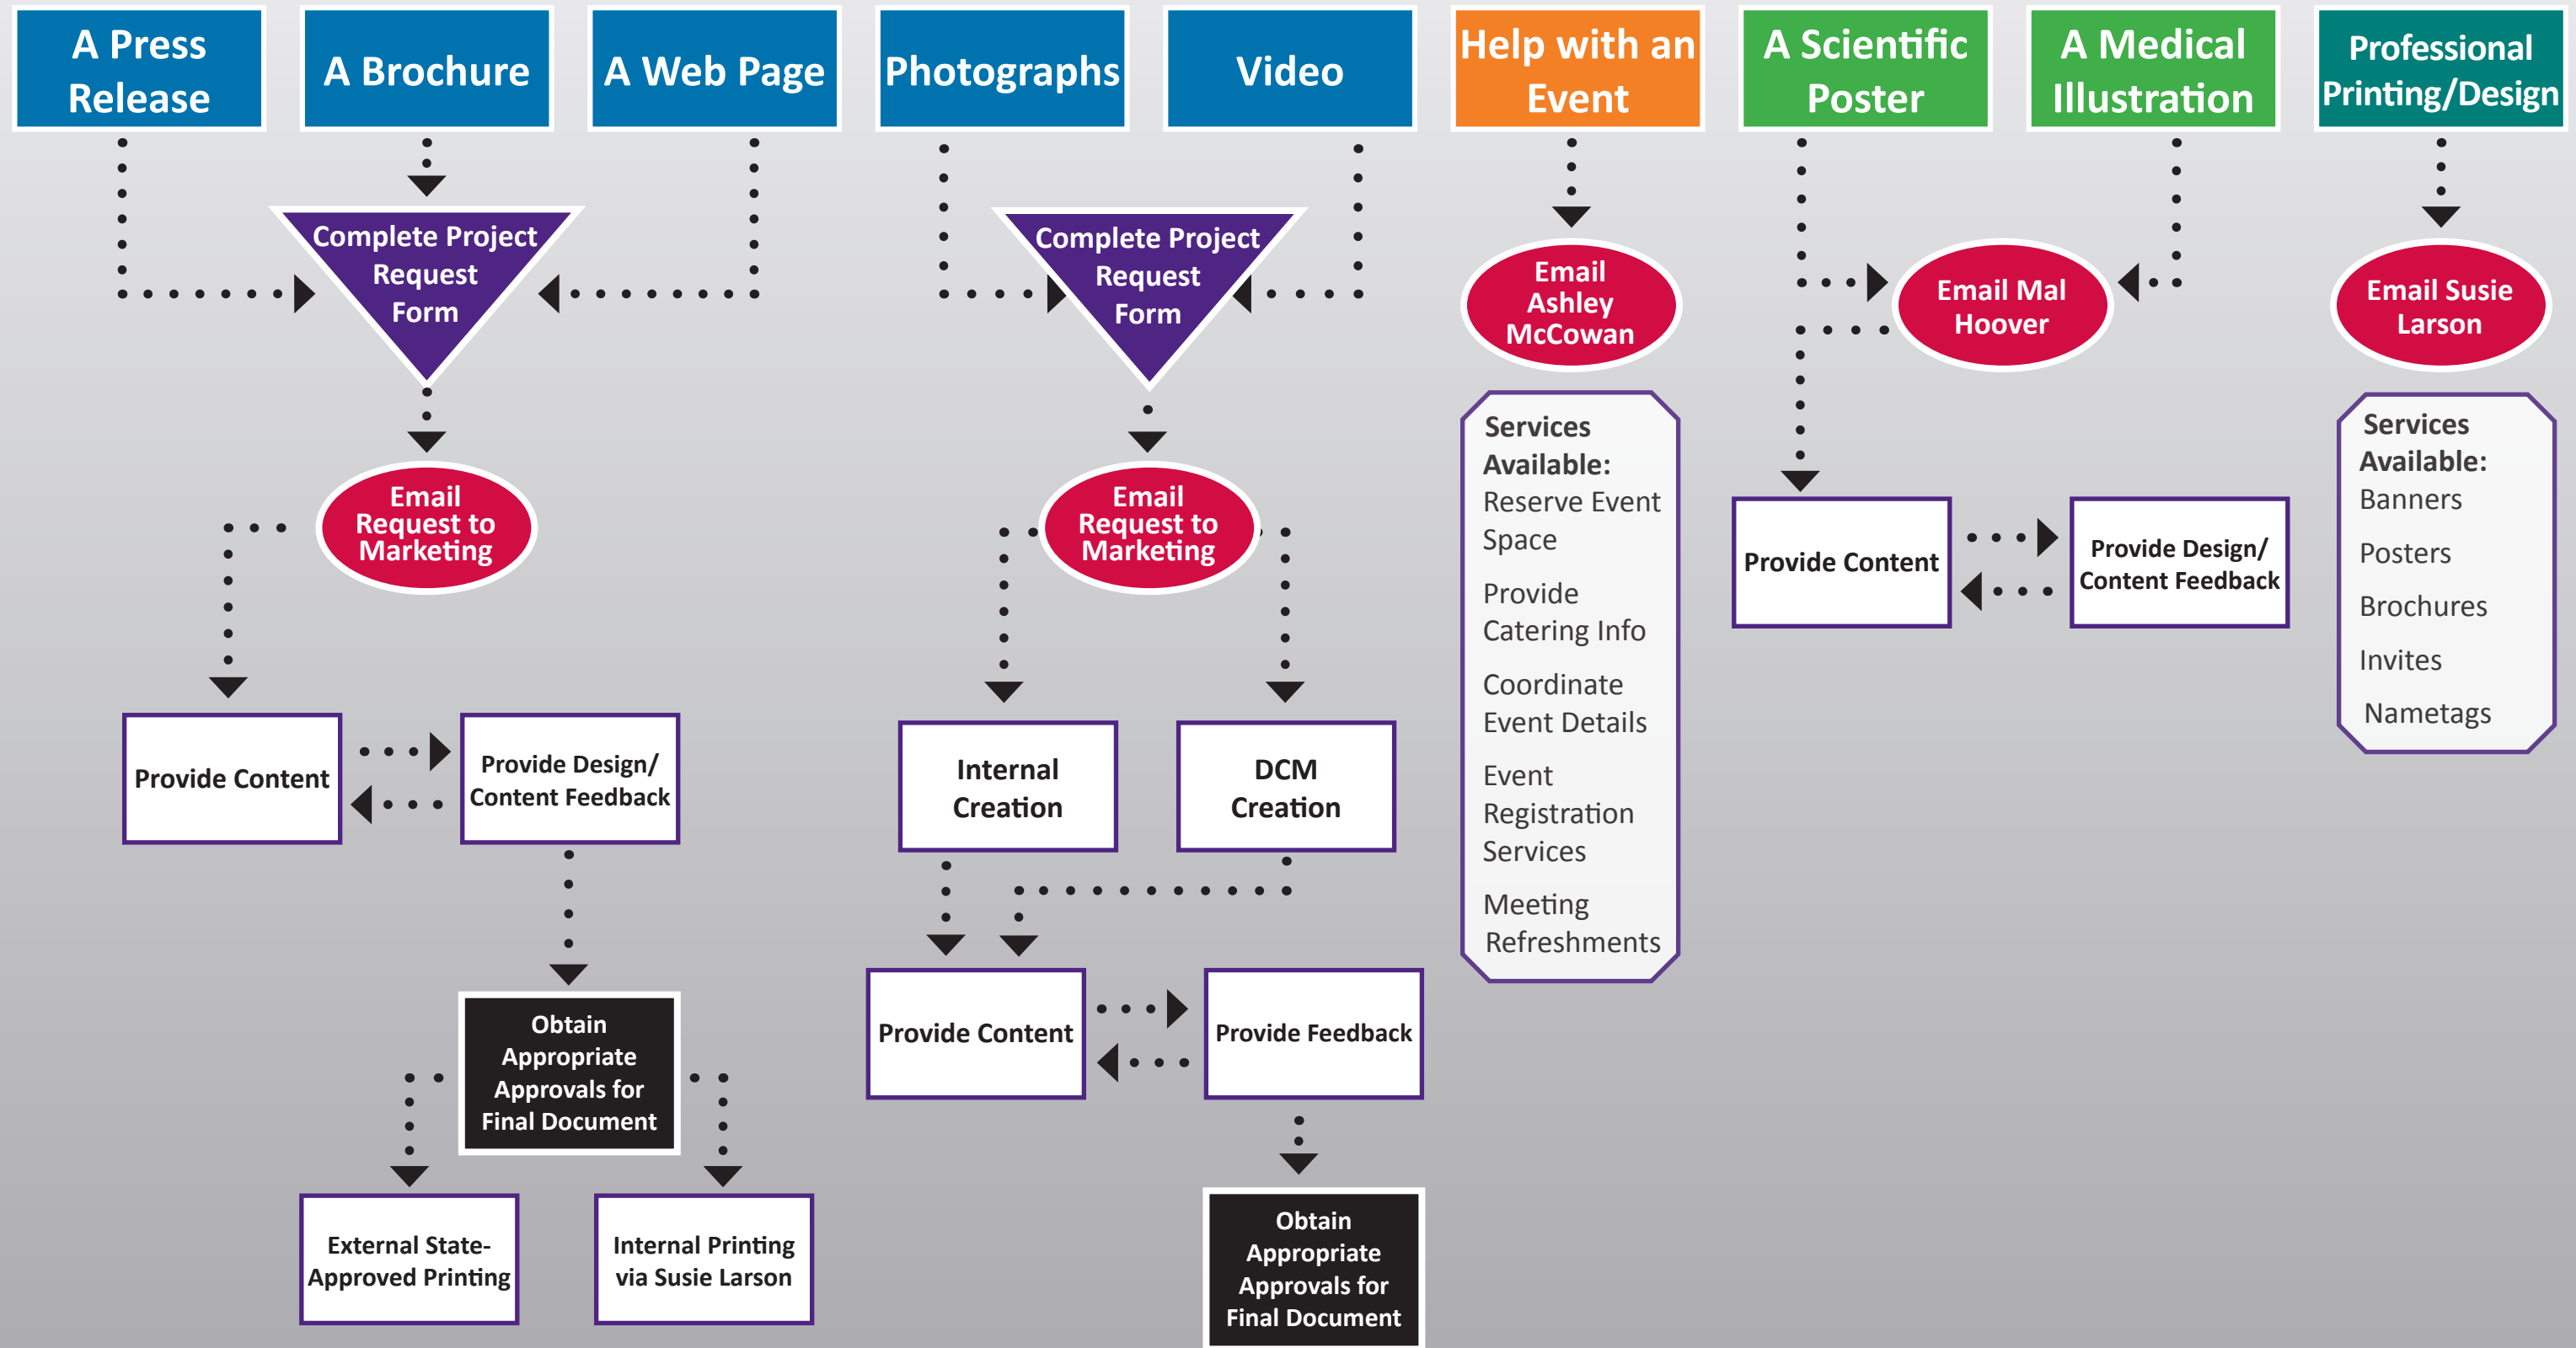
A Press Release

A Brochure

A Web Page

Photographs

Video

Help with an Event

A Scientific Poster

A Medical Illustration

Professional Printing/Design

Complete Project Request Form

Email Request to Marketing

Provide Content

Provide Design/ Content Feedback

Obtain Appropriate Approvals for Final Document

External State-Approved Printing

Internal Printing via Susie Larson

Complete Project Request Form

Email Request to Marketing

Internal Creation

DCM Creation

Provide Content

Provide Feedback

Obtain Appropriate Approvals for Final Document

Email Ashley McCowan

Services Available:
Reserve Event Space
Provide Catering Info
Coordinate Event Details
Event Registration Services
Meeting Refreshments

Email Mal Hoover

Provide Content

Provide Design/ Content Feedback

Email Susie Larson

Services Available:
Banners
Posters
Brochures
Invites
Nametags